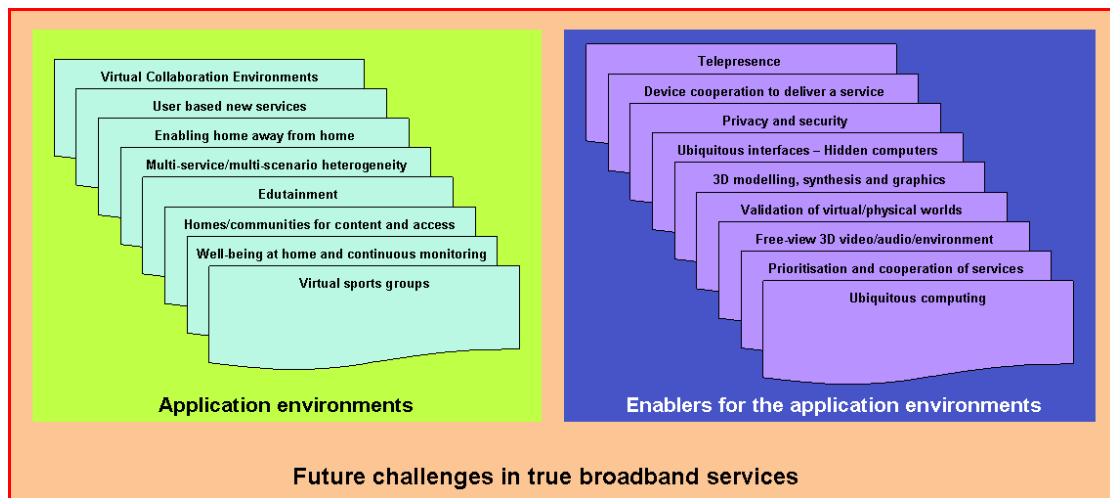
Virtual Collaboration Environments

User based new services

Enabling home away from home

Multi-service/multi-scenario heterogeneity

Edutainment

Homes/communities for content and access

Well-being at home and continuous monitoring

Virtual sports groups

Application environments

Telepresence

Device cooperation to deliver a service

Privacy and security

Ubiquitous interfaces – Hidden computers

3D modelling, synthesis and graphics

Validation of virtual/physical worlds

Free-view 3D video/audio/environment

Prioritisation and cooperation of services

Ubiquitous computing

Enablers for the application environments

Future challenges in true broadband services